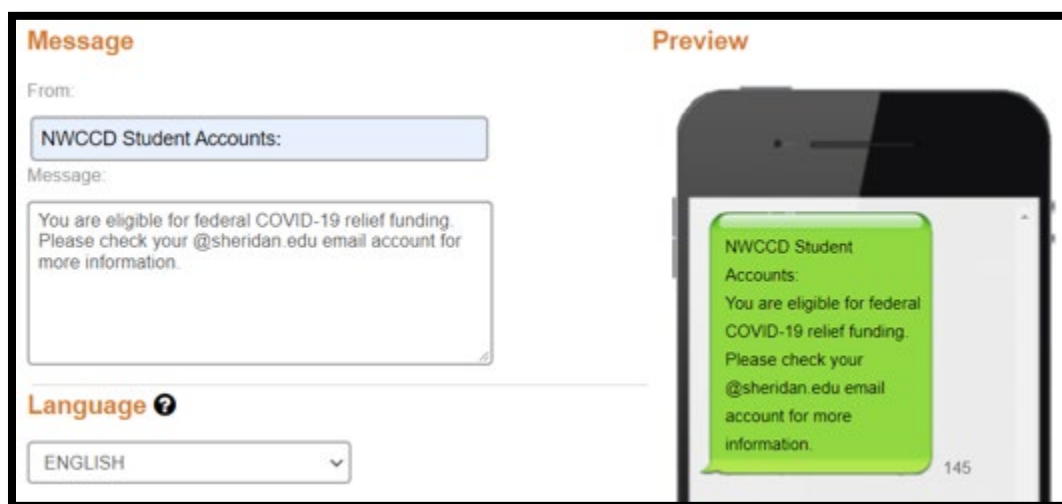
Message

From:

NWCCD Student Accounts:

Message:

You are eligible for federal COVID-19 relief funding. Please check your @sheridan.edu email account for more information.

Language ?

ENGLISH

Preview

NWCCD Student Accounts:
You are eligible for federal COVID-19 relief funding. Please check your @sheridan.edu email account for more information.

145